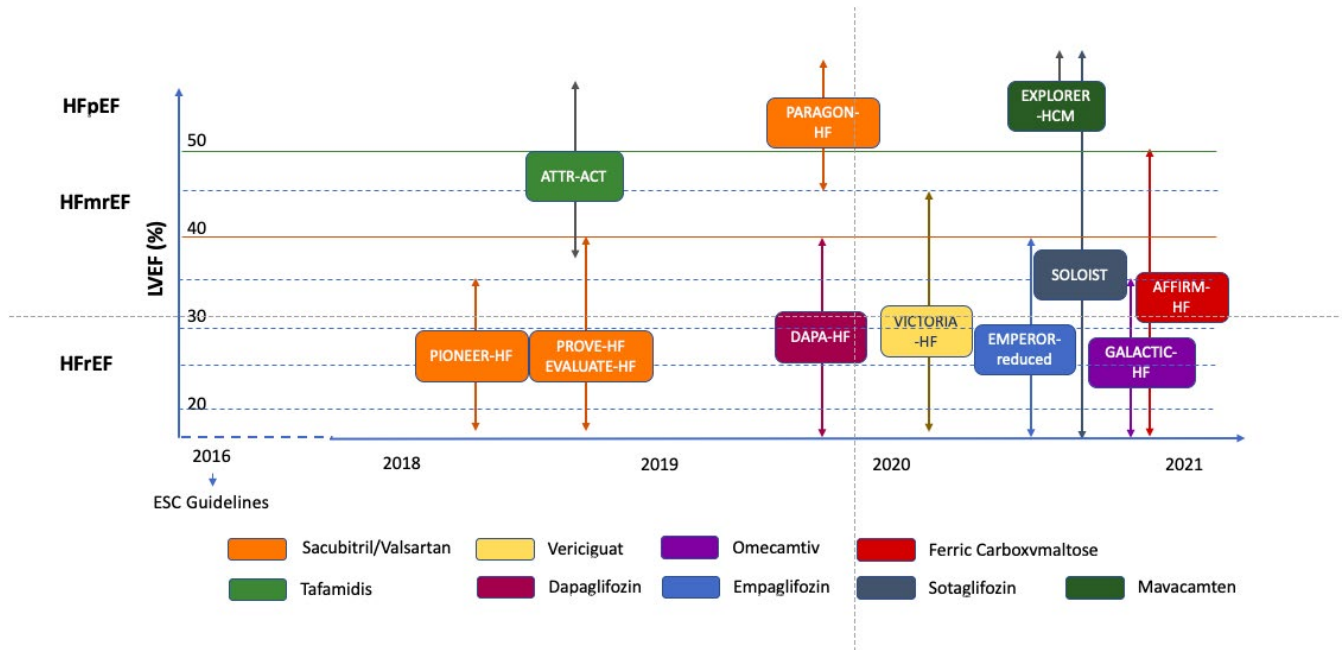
HFpEF
HFmrEF
HFrEF
LVEF (%)
50
40
30
20
ATTR-ACT
PARAGON-HF
EXPLORER-HCM
SOLOIST
AFFIRM-HF
PIONEER-HF
PROVE-HF EVALUATE-HF
DAPA-HF
VICTORIA-HF
EMPEROR-reduced
GALACTIC-HF
2016
ESC Guidelines
2018
2019
2020
2021

Sacubitril/Valsartan
Vericiguat
Omecamtiv
Ferric Carboxvmaltose
Tafamidis
Dapaglifozin
Empaglifozin
Sotaglifozin
Mavacamten